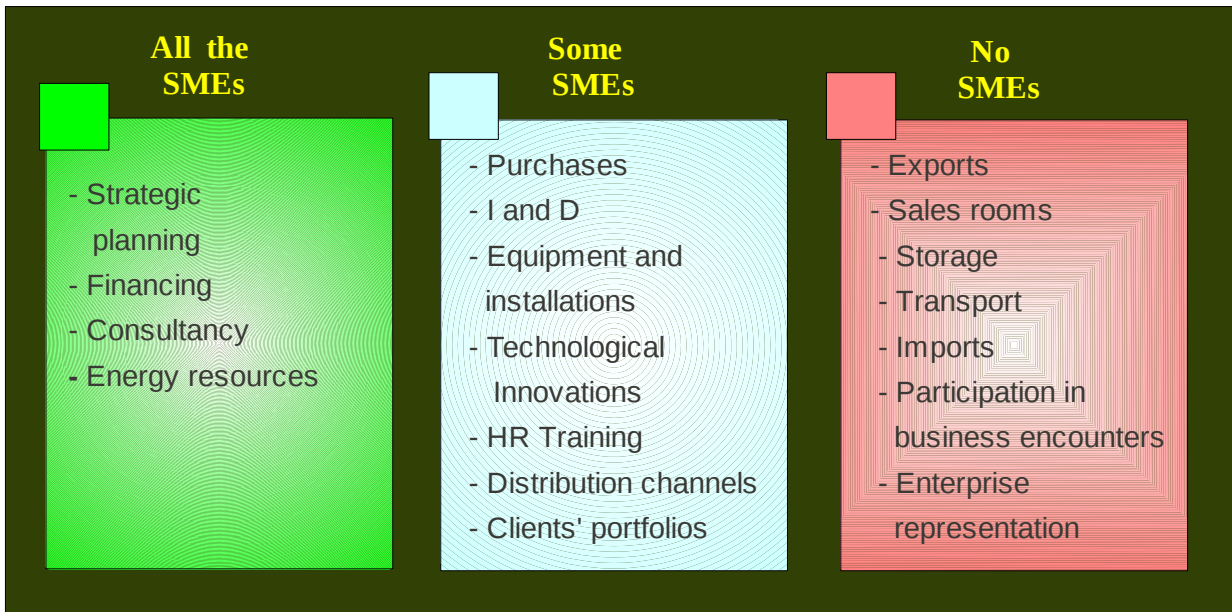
All the SMEs

- Strategic planning
- Financing
- Consultancy
- Energy resources

Some SMEs

- Purchases
- I and D
- Equipment and installations
- Technological Innovations
- HR Training
- Distribution channels
- Clients' portfolios

No SMEs

- Exports
- Sales rooms
- Storage
- Transport
- Imports
- Participation in business encounters
- Enterprise representation